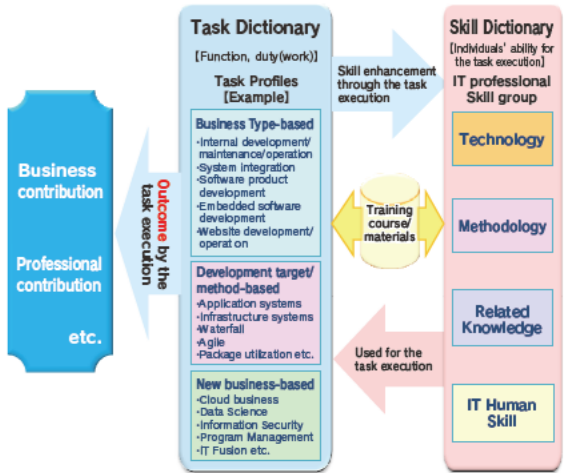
Business contribution

Professional contribution

etc.

Outcome by the task execution

Task Dictionary
【Function, duty(work)】

Task Profiles
【Example】

Business Type-based
·Internal development/ maintenance/operation
·System integration
·Software product development
·Embedded software development
·Website development/ operation

Development target/ method-based
·Application systems
·Infrastructure systems
·Waterfall
·Agile
·Package utilization etc.

New business-based
·Cloud business
·Data Science
·Information Security
·Program Management
·IT Fusion etc.

Skill enhancement through the task execution

Training course/ materials

Used for the task execution

Skill Dictionary
【Individuals' ability for the task execution】

IT professional Skill group

Technology

Methodology

Related Knowledge

IT Human Skill